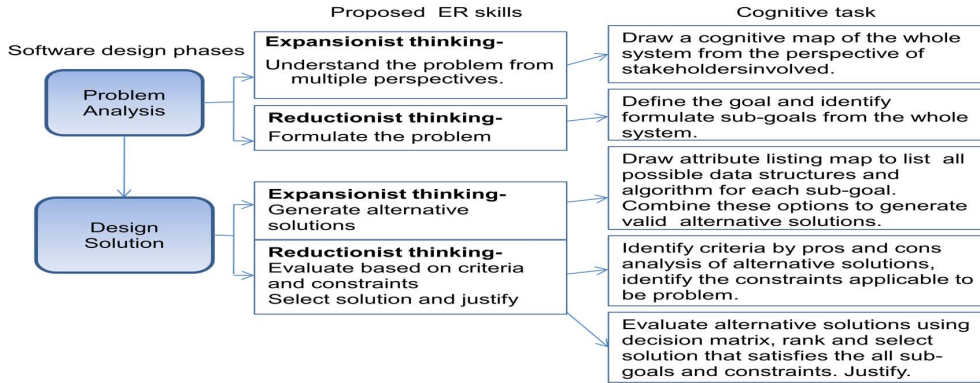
Proposed ER skills

Cognitive task

Software design phases

Problem Analysis

Expansionist thinking-
Understand the problem from multiple perspectives.

Draw a cognitive map of the whole system from the perspective of stakeholdersinvolved.

Reductionist thinking-
Formulate the problem

Define the goal and identify formulate sub-goals from the whole system.

Design Solution

Expansionist thinking-
Generate alternative solutions

Draw attribute listing map to list all possible data structures and algorithm for each sub-goal. Combine these options to generate valid alternative solutions.

Reductionist thinking-
Evaluate based on criteria and constraints
Select solution and justify

Identify criteria by pros and cons analysis of alternative solutions, identify the constraints applicable to be problem.

Evaluate alternative solutions using decision matrix, rank and select solution that satisfies the all sub-goals and constraints. Justify.